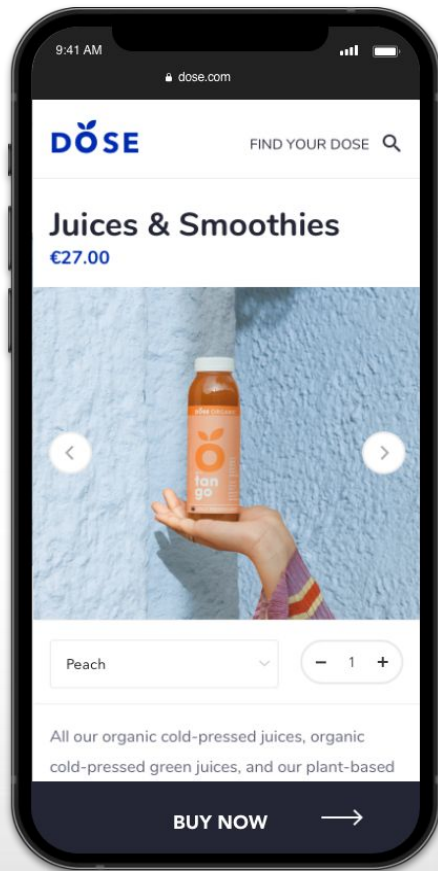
9:41 AM

dose.com

DOSE

FIND YOUR DOSE

Juices & Smoothies

€27.00

dose ORGANIC

fan go

Peach

− 1 +

All our organic cold-pressed juices, organic cold-pressed green juices, and our plant-based

BUY NOW